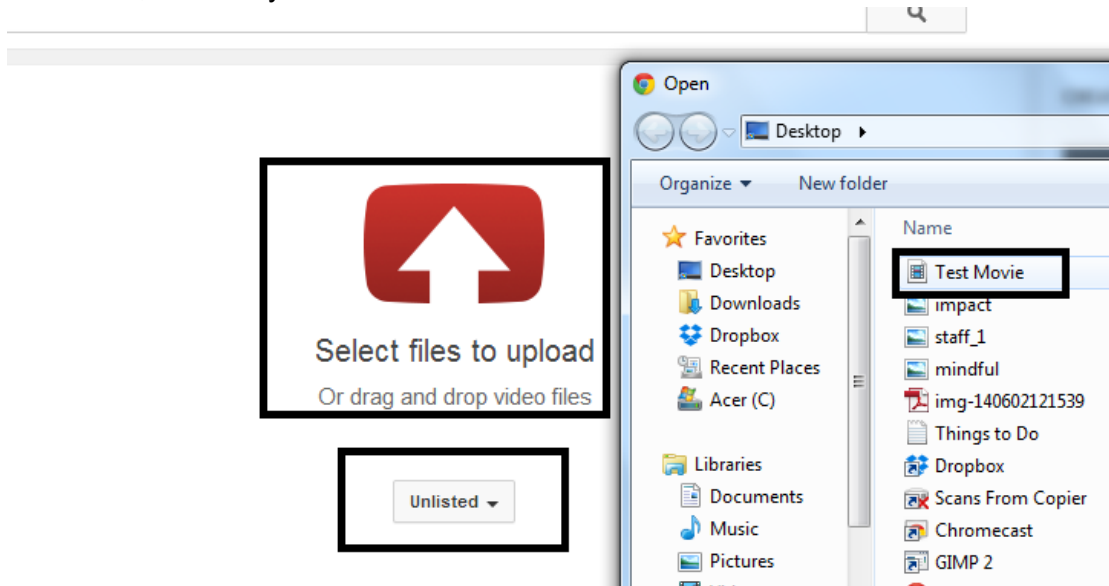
Select files to upload
Or drag and drop video files

Unlisted

Open
Desktop
Organize
New folder
Favorites
Desktop
Downloads
Dropbox
Recent Places
Acer (C)
Libraries
Documents
Music
Pictures
Name
Test Movie
impact
staff_1
mindful
img-140602121539
Things to Do
Dropbox
Scans From Copier
Chromecast
GIMP 2